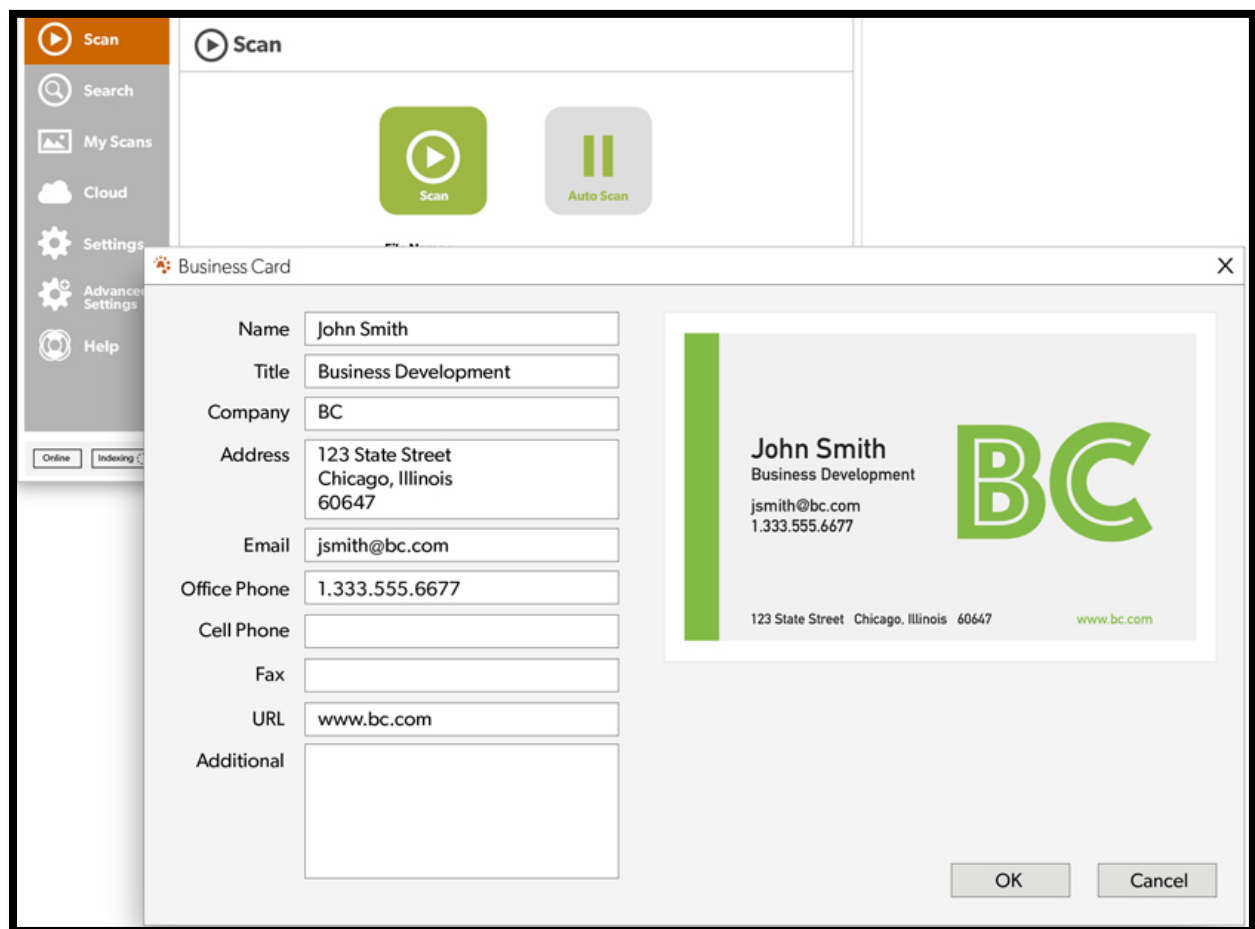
Scan
Search
My Scans
Cloud
Settings
Advanced Settings
Help
Online
Indexing

Scan

Scan
Auto Scan

Business Card
×

Name
John Smith
Title
Business Development
Company
BC
Address
123 State Street
Chicago, Illinois
60647
Email
jsmith@bc.com
Office Phone
1.333.555.6677
Cell Phone
Fax
URL
www.bc.com
Additional

John Smith
Business Development
jsmith@bc.com
1.333.555.6677
BC
123 State Street Chicago, Illinois 60647
www.bc.com

OK
Cancel